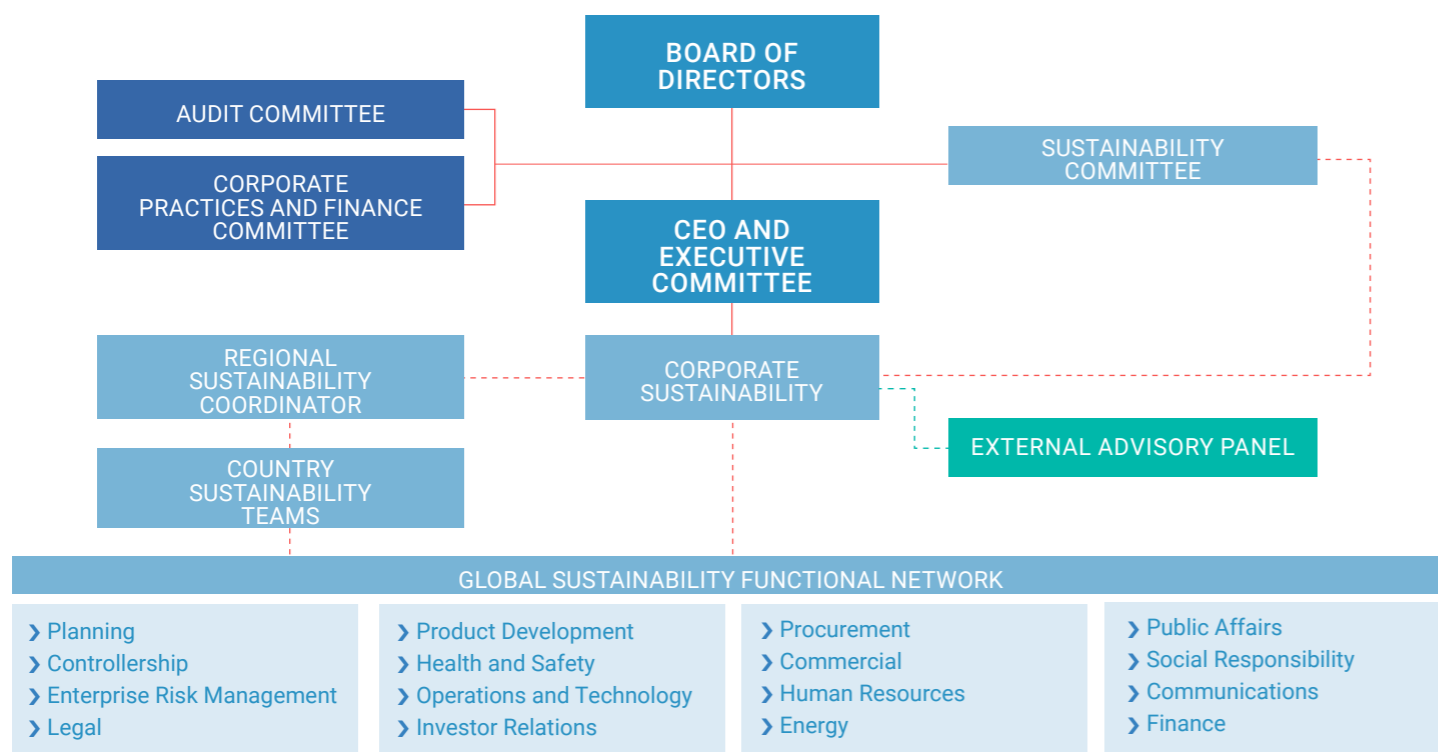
BOARD OF DIRECTORS

AUDIT COMMITTEE

CORPORATE PRACTICES AND FINANCE COMMITTEE

SUSTAINABILITY COMMITTEE

CEO AND EXECUTIVE COMMITTEE

REGIONAL SUSTAINABILITY COORDINATOR

CORPORATE SUSTAINABILITY

EXTERNAL ADVISORY PANEL

COUNTRY SUSTAINABILITY TEAMS

GLOBAL SUSTAINABILITY FUNCTIONAL NETWORK

› Planning
› Controllership
› Enterprise Risk Management
› Legal

› Product Development
› Health and Safety
› Operations and Technology
› Investor Relations

› Procurement
› Commercial
› Human Resources
› Energy

› Public Affairs
› Social Responsibility
› Communications
› Finance